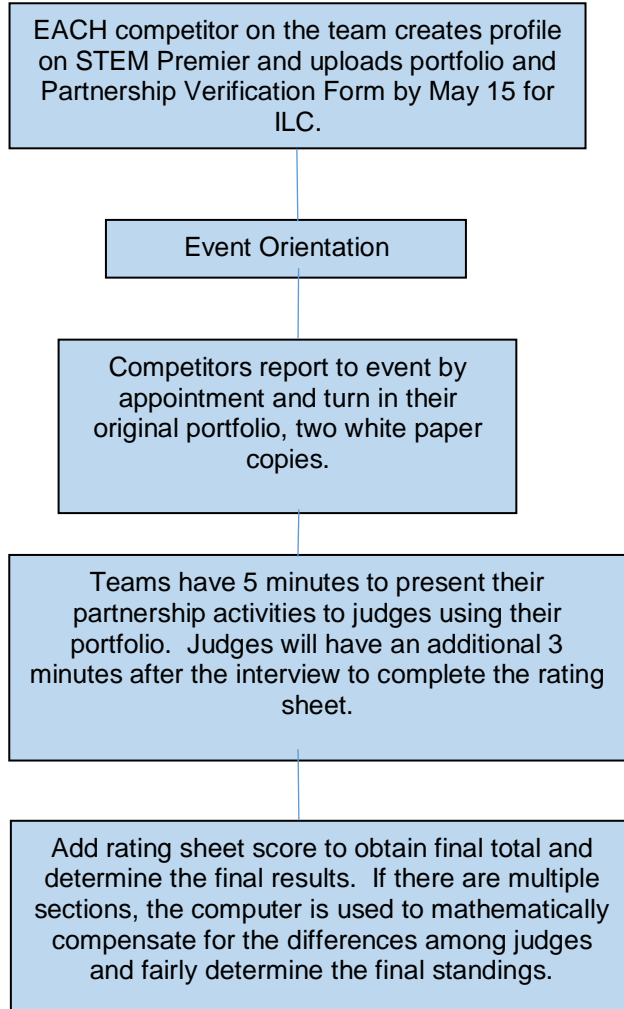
EACH competitor on the team creates profile on STEM Premier and uploads portfolio and Partnership Verification Form by May 15 for ILC.

Event Orientation

Competitors report to event by appointment and turn in their original portfolio, two white paper copies.

Teams have 5 minutes to present their partnership activities to judges using their portfolio. Judges will have an additional 3 minutes after the interview to complete the rating sheet.

Add rating sheet score to obtain final total and determine the final results. If there are multiple sections, the computer is used to mathematically compensate for the differences among judges and fairly determine the final standings.